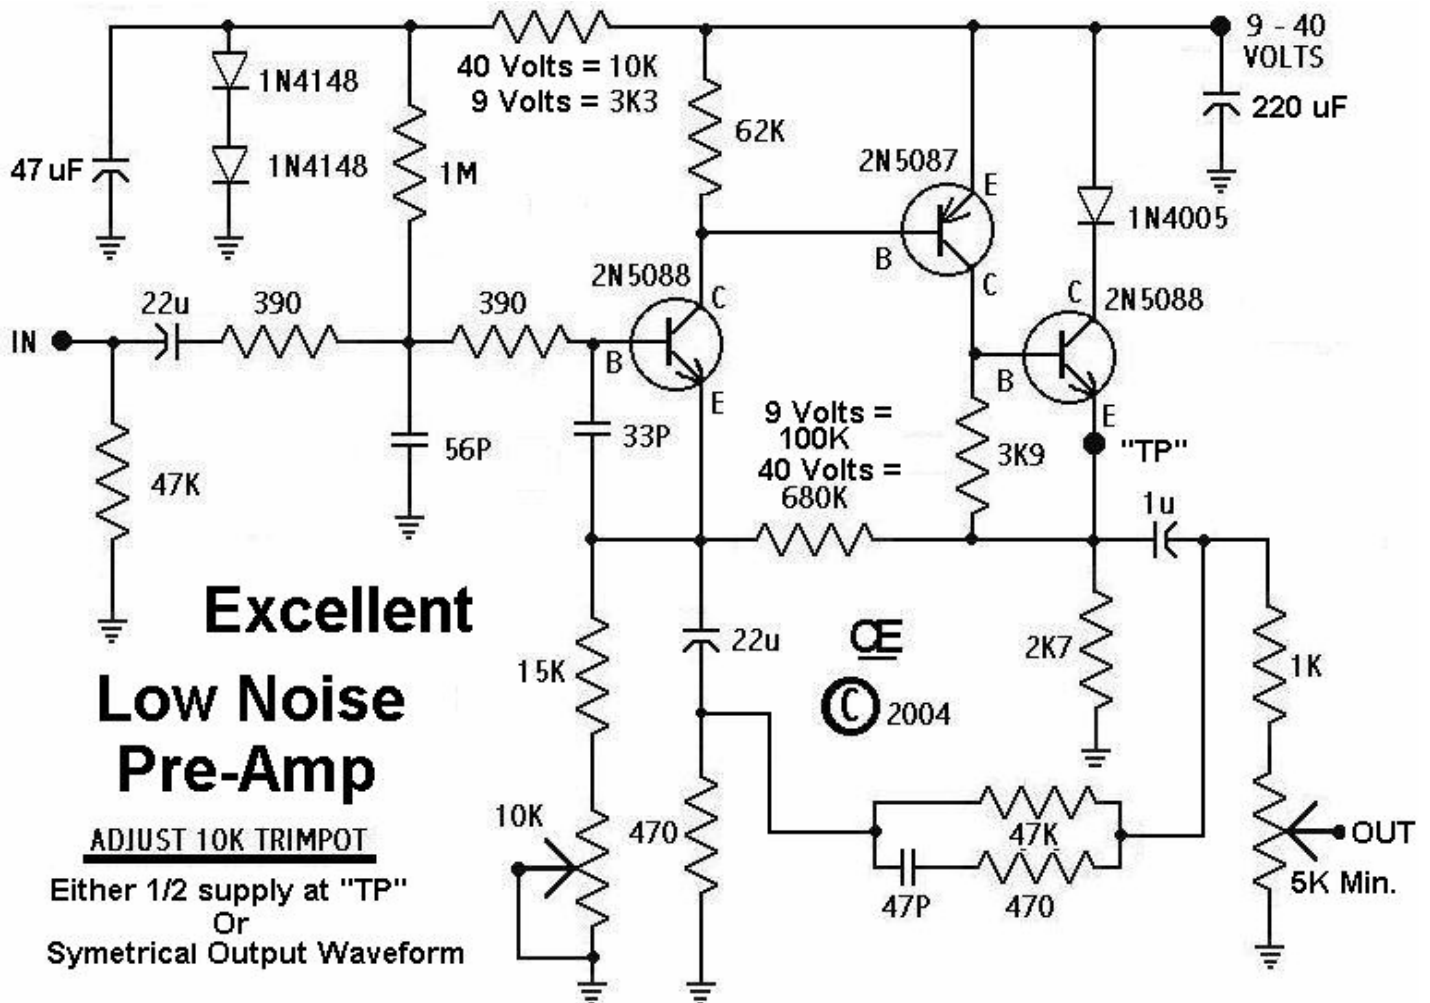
9 - 40 VOLTS

40 Volts = 10K
9 Volts = 3K3

1N4148
1N4148
47 uF
1M
62K
2N5087
E
B
C
220 uF
1N4005
22u
390
390
IN
2N5088
C
B
E
C
2N5088
B
E
"TP"
47K
56P
33P
9 Volts = 100K
40 Volts = 680K
3K9
1u
Excellent
Low Noise
Pre-Amp
15K
22u
Œ
© 2004
2K7
1K
10K
470
47K
OUT
47P
470
5K Min.
ADJUST 10K TRIMPOT
Either 1/2 supply at "TP"
Or
Symetrical Output Waveform